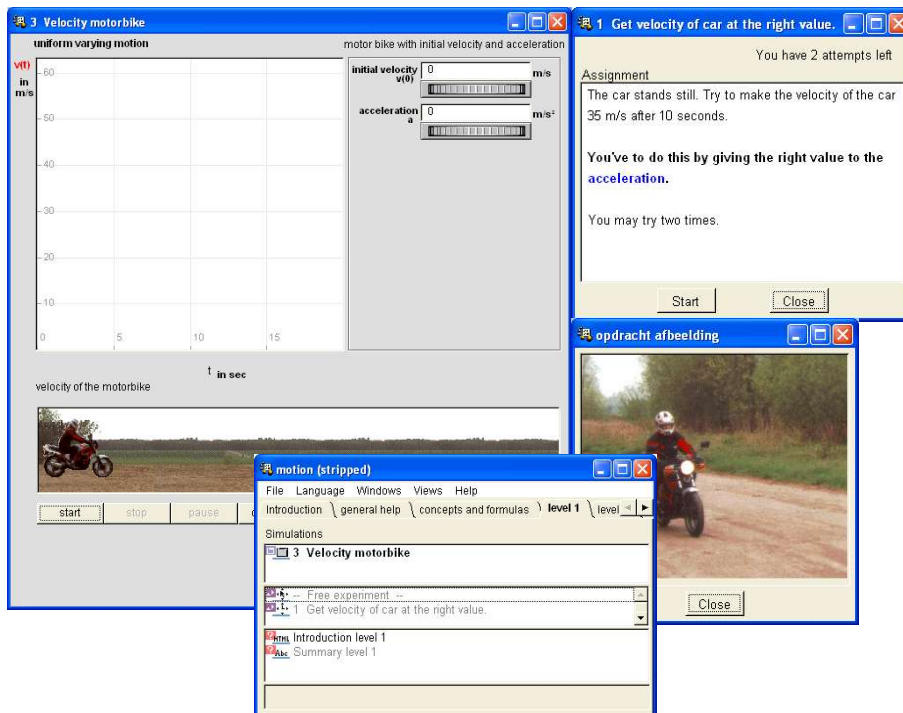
3 Velocity motorbike

uniform varying motion

motor bike with initial velocity and acceleration

v(t) in m/s

60

50

40

30

20

10

0

5

10

15

t in sec

initial velocity v(0) 0 m/s

acceleration a 0 m/s²

velocity of the motorbike

start stop pause

1 Get velocity of car at the right value.

You have 2 attempts left

Assignment

The car stands still. Try to make the velocity of the car 35 m/s after 10 seconds.

**You've to do this by giving the right value to the acceleration.**

You may try two times.

Start Close

opdracht afbeelding

Close

motion (stripped)

File Language Windows Views Help

Introduction general help concepts and formulas level 1 level

Simulations

3 Velocity motorbike

-- Free experiment --

1 Get velocity of car at the right value.

Introduction level 1

Summary level 1